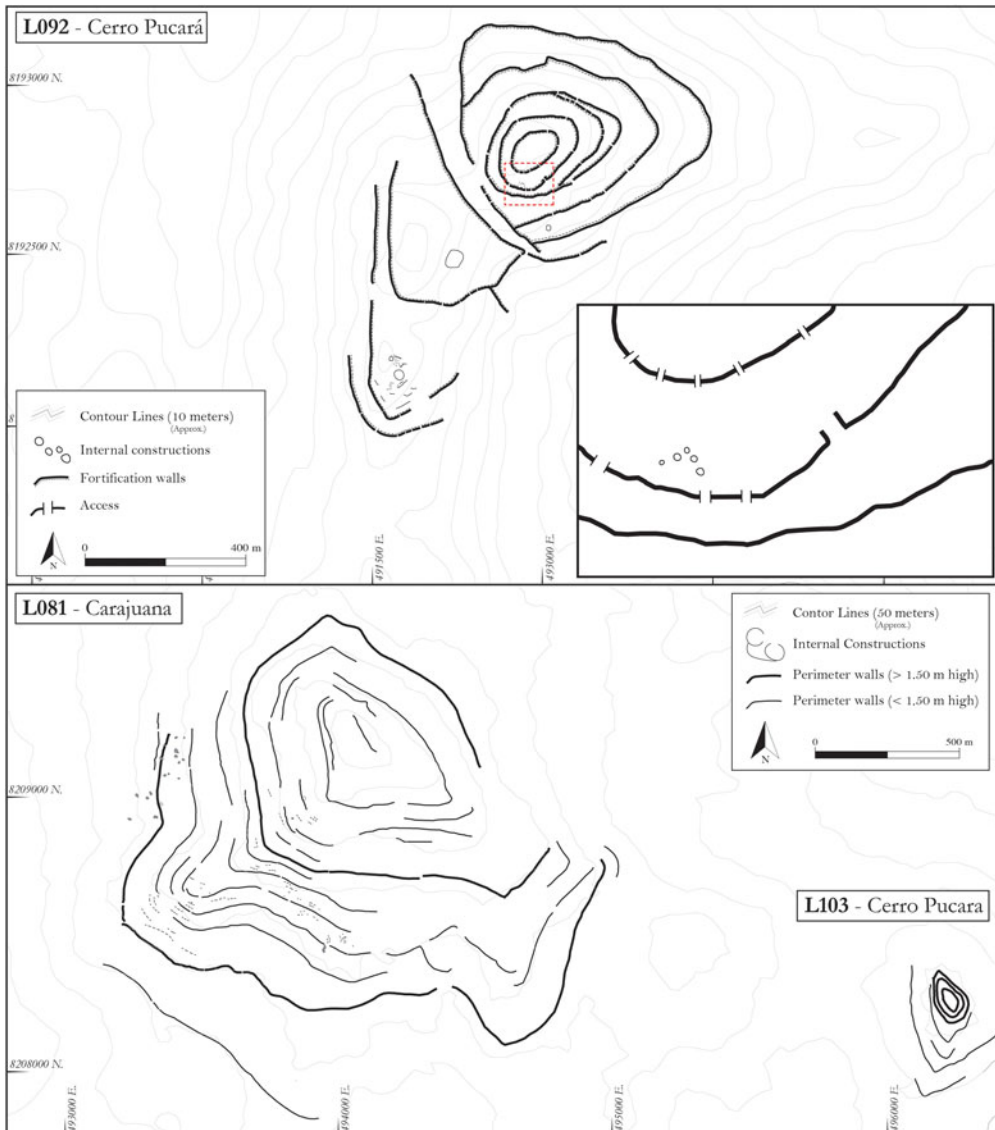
L092 - Cerro Pucará

8193000 N.

8192500 N.

Contour Lines (10 meters) (Approx.)
Internal constructions
Fortification walls
Access

N
0 400 m

491500 E.
493000 E.

L081 - Carajuana

Contor Lines (50 meters) (Approx.)
Internal Constructions
Perimeter walls (> 1.50 m high)
Perimeter walls (< 1.50 m high)

N
0 500 m

8209000 N.

L103 - Cerro Pucara

8208000 N.

493000 E.
494000 E.
495000 E.
496000 E.